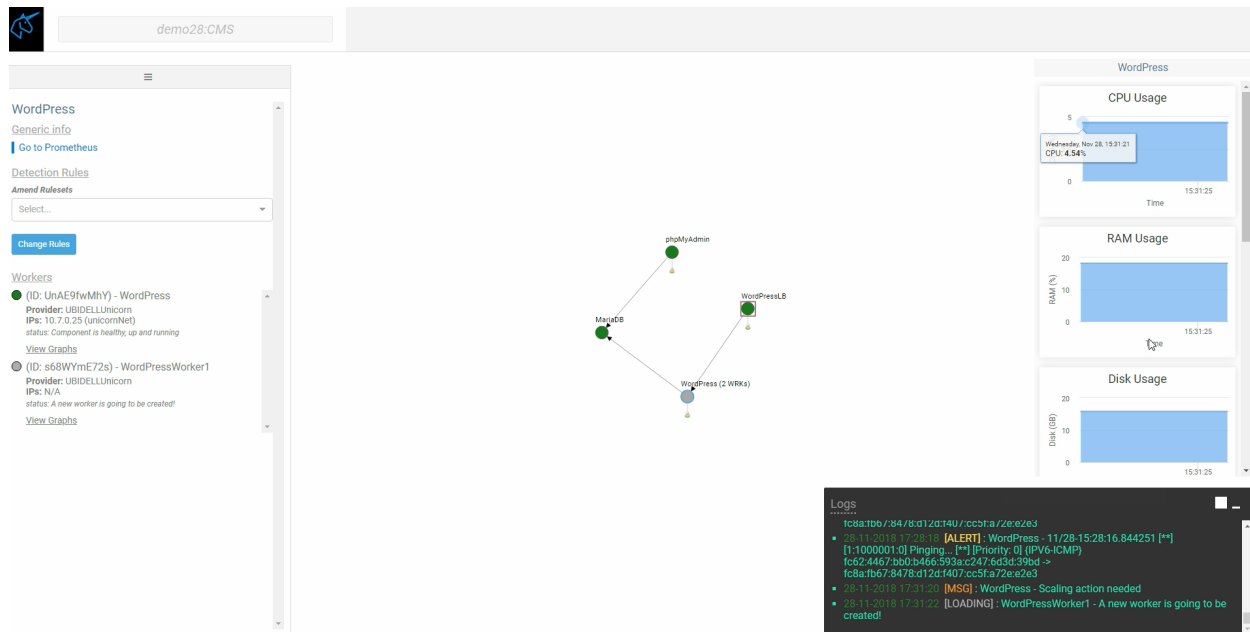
demo28:CMS

≡

WordPress
Generic info
Go to Prometheus
Detection Rules
Amend Rulesets
Select...
Change Rules
Workers
(ID: UnAE9fwMhY) - WordPress
Provider: UBIDELLUnicorn
IPs: 10.7.0.25 (unicornNet)
status: Component is healthy, up and running
View Graphs
(ID: s68WYmE72s) - WordPressWorker1
Provider: UBIDELLUnicorn
IPs: N/A
status: A new worker is going to be created!
View Graphs

phpMyAdmin
WordPressLB
MariaDB
WordPress (2 WRKs)

WordPress
CPU Usage
5
Wednesday, Nov 28, 15:31:21
CPU: 4.54%
0
15:31:25
Time
RAM Usage
20
RAM (%)
10
0
15:31:25
Time
Disk Usage
20
Disk (GB)
10
0
15:31:25

Logs
fc8a:fb67:8478:d12d:f407:cc5f:a72e:e2e3
28-11-2018 17:28:18 [ALERT] : WordPress - 11/28-15:28:16.844251 [**] [1:1000001:0] Pinging... [**] [Priority: 0] {IPV6-ICMP} fc62:4467:bb0:b466:593a:c247:6d3d:39bd -> fc8a:fb67:8478:d12d:f407:cc5f:a72e:e2e3
28-11-2018 17:31:20 [MSG] : WordPress - Scaling action needed
28-11-2018 17:31:22 [LOADING] : WordPressWorker1 - A new worker is going to be created!